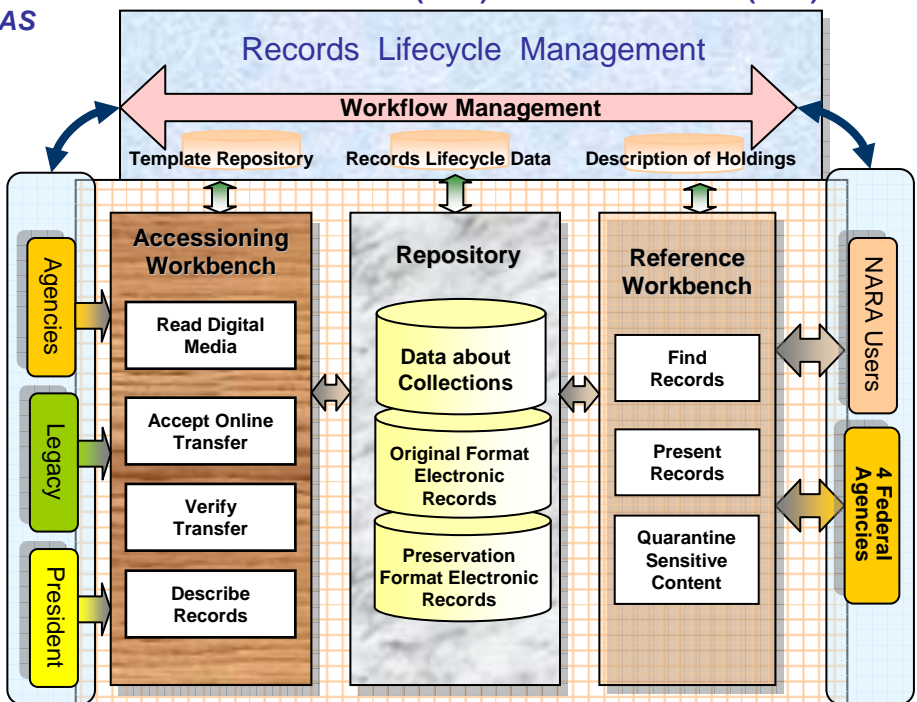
AS

Records Lifecycle Management

Workflow Management

Template Repository

Records Lifecycle Data

Description of Holdings

Agencies

Legacy

President

Accessioning Workbench

Read Digital Media

Accept Online Transfer

Verify Transfer

Describe Records

Repository

Data about Collections

Original Format Electronic Records

Preservation Format Electronic Records

Reference Workbench

Find Records

Present Records

Quarantine Sensitive Content

NARA Users

4 Federal Agencies